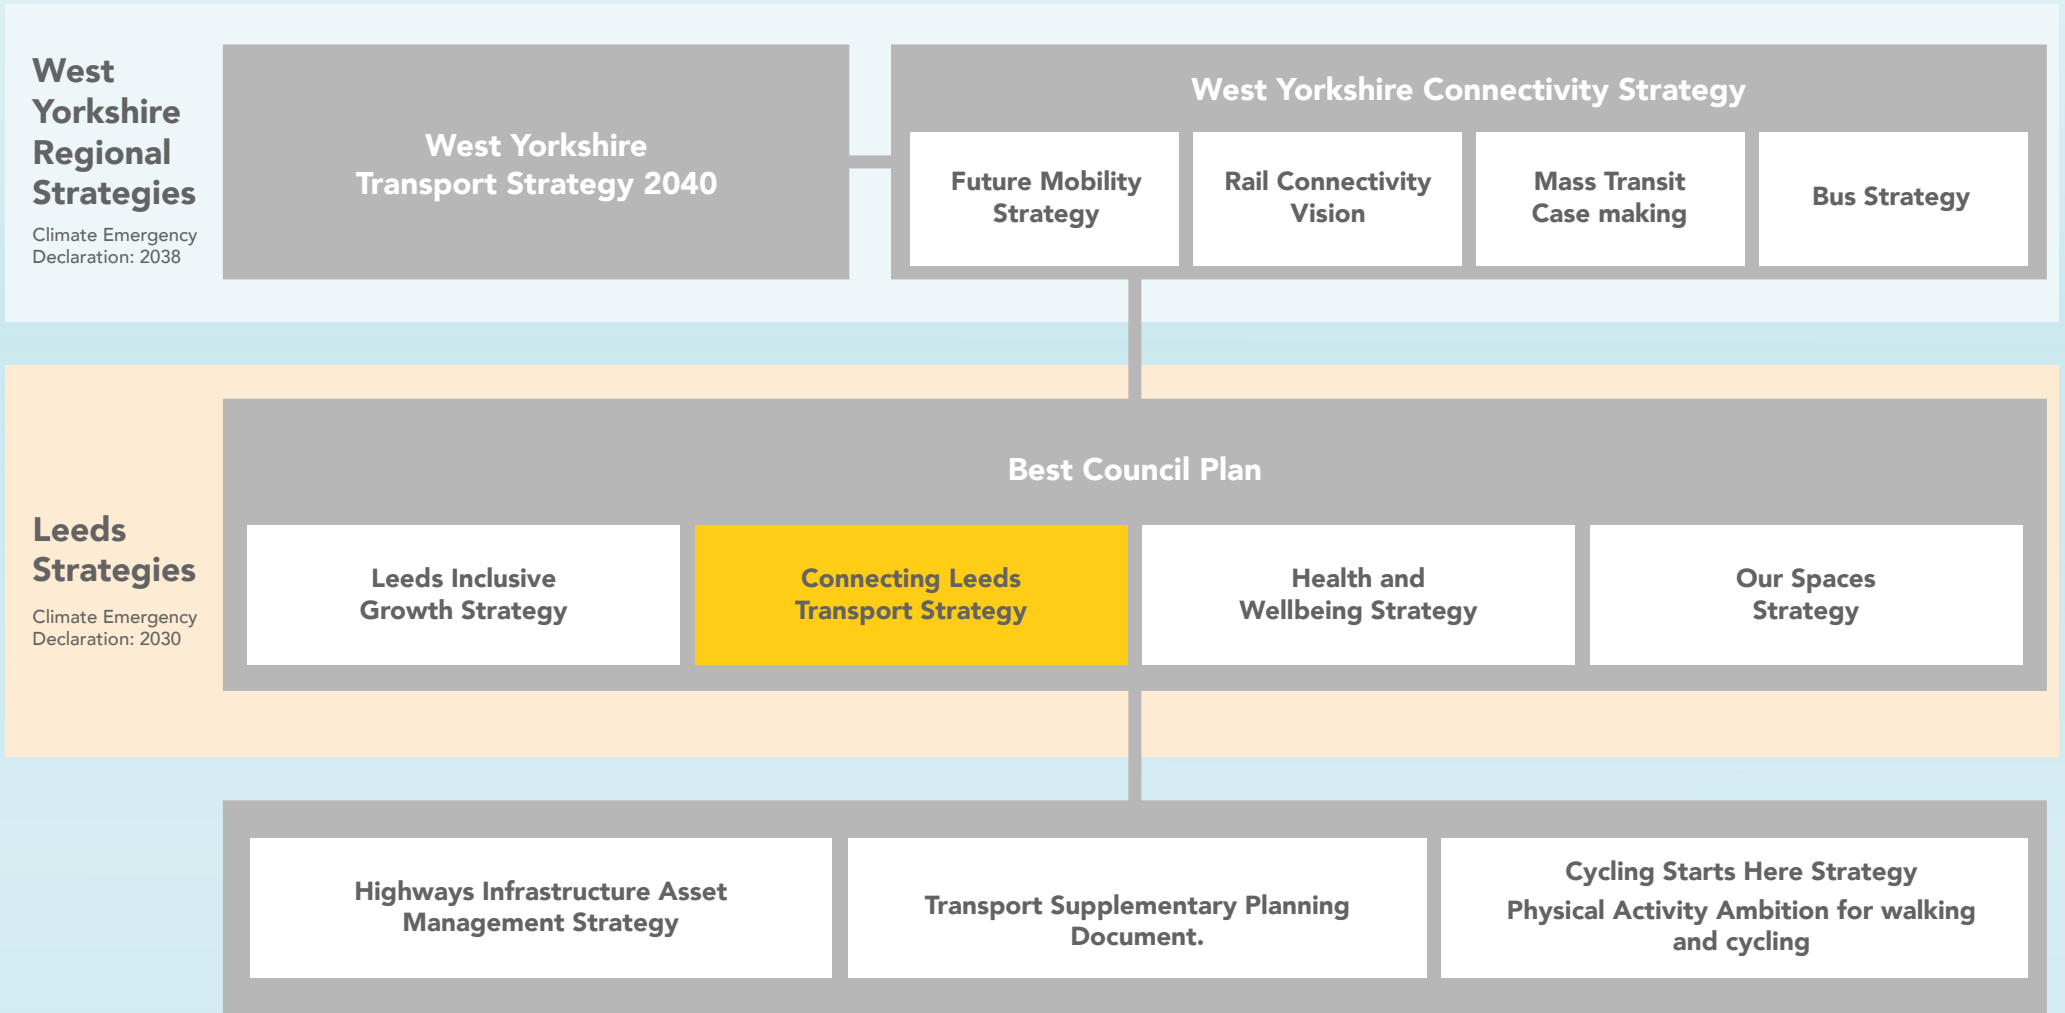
West Yorkshire Regional Strategies

Climate Emergency Declaration: 2038

West Yorkshire Transport Strategy 2040

West Yorkshire Connectivity Strategy

Future Mobility Strategy

Rail Connectivity Vision

Mass Transit Case making

Bus Strategy

Leeds Strategies

Climate Emergency Declaration: 2030

Best Council Plan

Leeds Inclusive Growth Strategy

Connecting Leeds Transport Strategy

Health and Wellbeing Strategy

Our Spaces Strategy

Highways Infrastructure Asset Management Strategy

Transport Supplementary Planning Document.

Cycling Starts Here Strategy

Physical Activity Ambition for walking and cycling